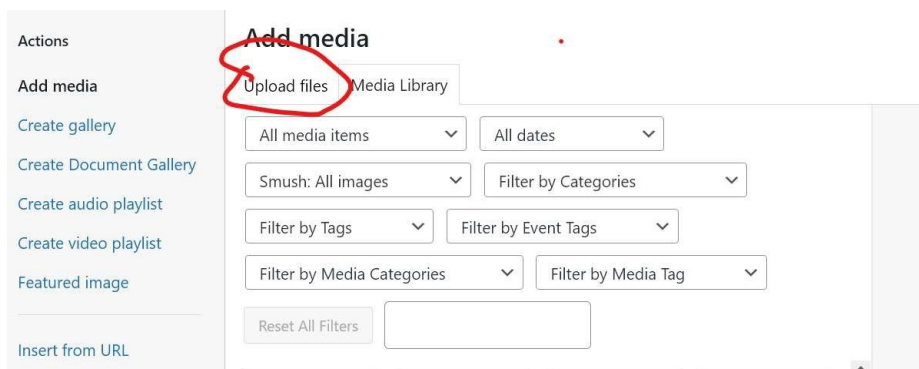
Actions

Add media

Create gallery

Create Document Gallery

Create audio playlist

Create video playlist

Featured image

Insert from URL

Add media

Upload files

Media Library

All media items

All dates

Smush: All images

Filter by Categories

Filter by Tags

Filter by Event Tags

Filter by Media Categories

Filter by Media Tag

Reset All Filters